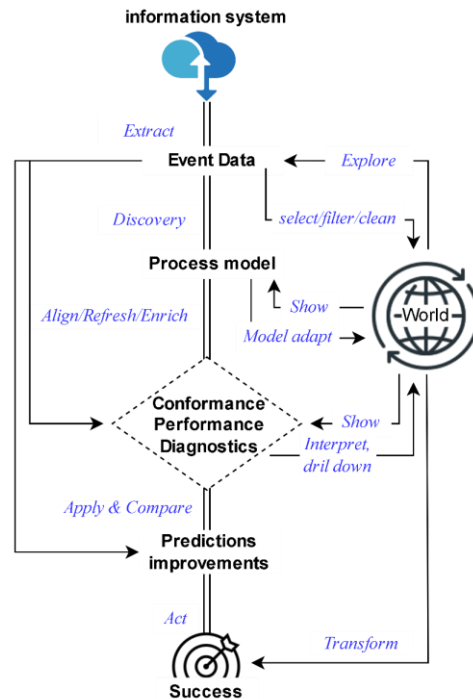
information system

Extract

Event Data

Explore

select/filter/clean

Discovery

Process model

Show

World

Align/Refresh/Enrich

Model adapt

Conformance
Performance
Diagnostics

Show

Interpret, dril down

Apply & Compare

Predictions improvements

Act

Transform

Success